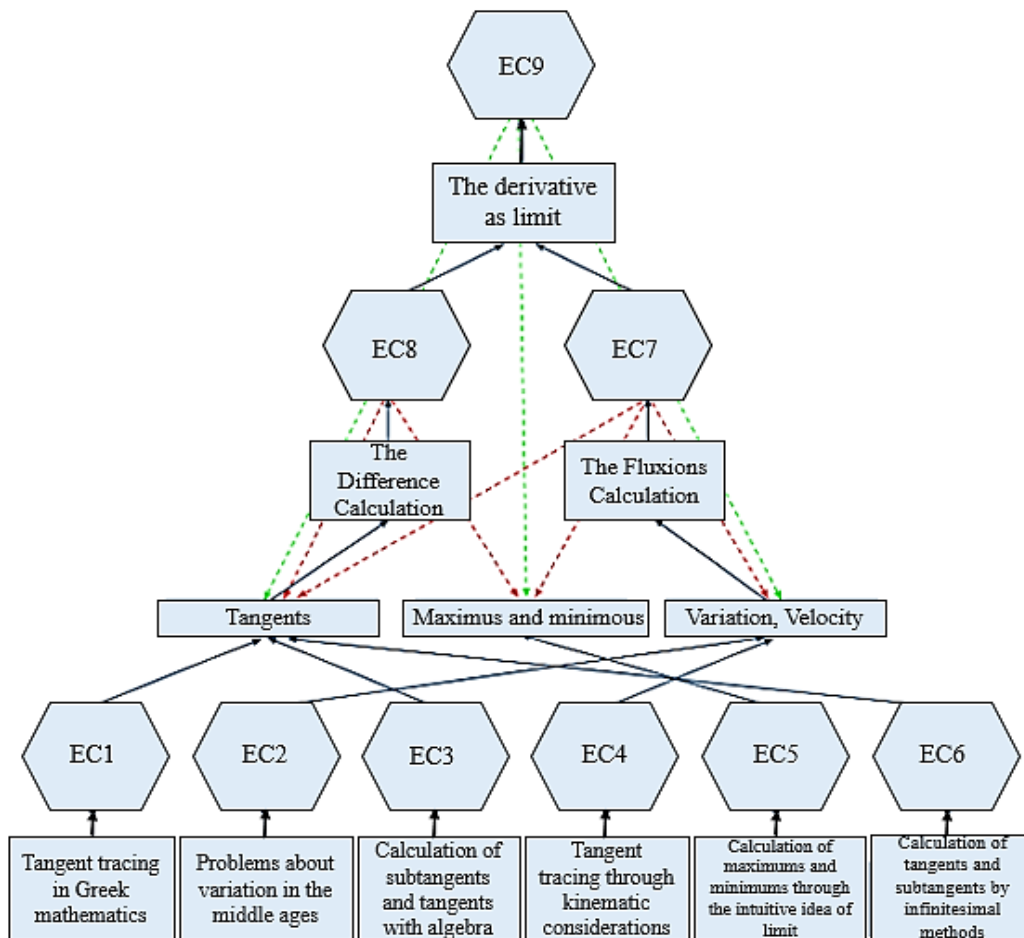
EC9

The derivative as limit

EC8

EC7

The Difference Calculation

The Fluxions Calculation

Tangents

Maximus and minimous

Variation, Velocity

EC1

EC2

EC3

EC4

EC5

EC6

Tangent tracing in Greek mathematics

Problems about variation in the middle ages

Calculation of subtangents and tangents with algebra

Tangent tracing through kinematic considerations

Calculation of maximums and minimums through the intuitive idea of limit

Calculation of tangents and subtangents by infinitesimal methods